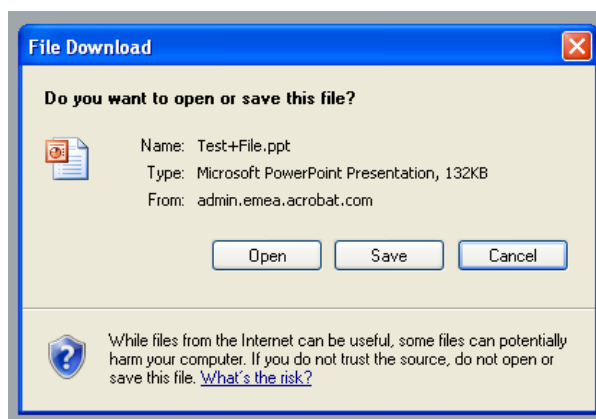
File Download

Do you want to open or save this file?

Name: Test+File.ppt
Type: Microsoft PowerPoint Presentation, 132KB
From: admin.emea.acrobat.com

Open Save Cancel

While files from the Internet can be useful, some files can potentially harm your computer. If you do not trust the source, do not open or save this file. What's the risk?